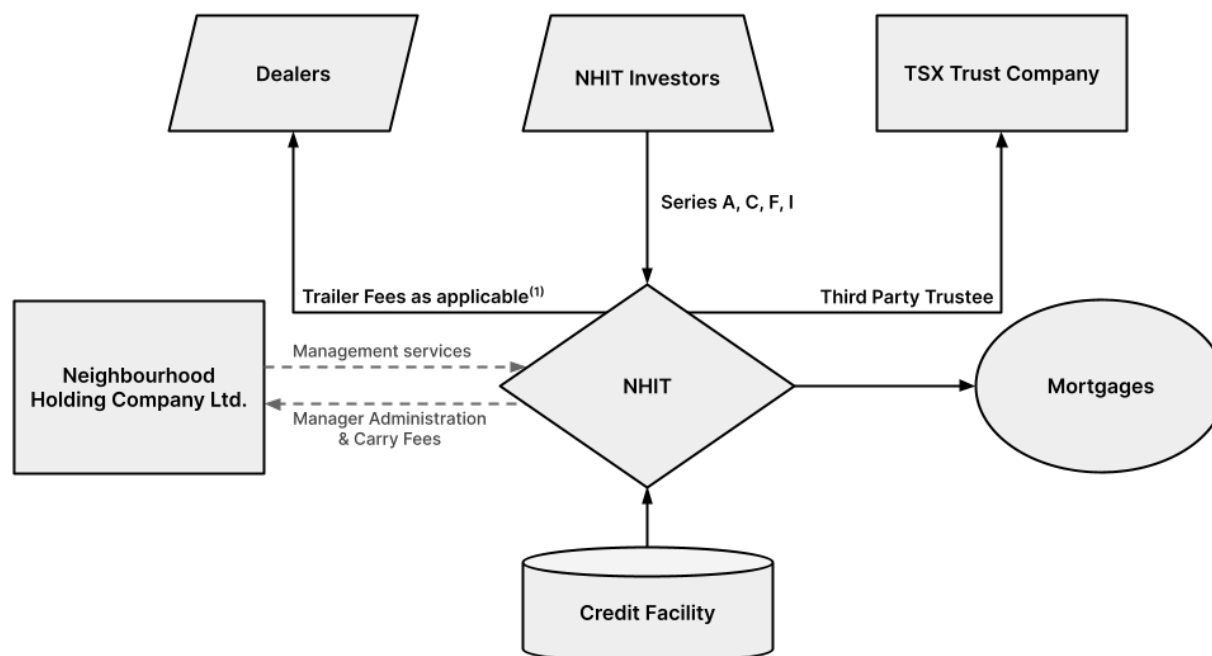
Dealers

NHIT Investors

TSX Trust Company

Series A, C, F, I

Trailer Fees as applicable$^{(1)}$

Third Party Trustee

Neighbourhood Holding Company Ltd.

Management services

Manager Administration & Carry Fees

NHIT

Mortgages

Credit Facility